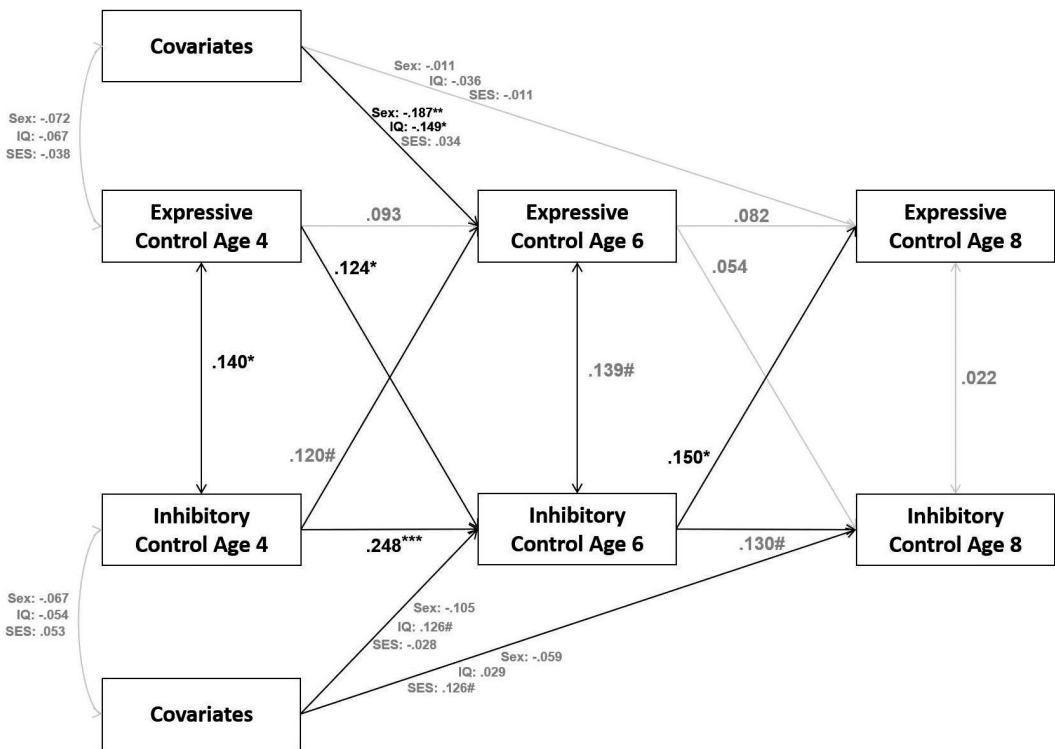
Covariates

Sex: -.011
IQ: -.036
SES: -.011

Sex: -.072
IQ: -.067
SES: -.038

Sex: -.187**
IQ: -.149*
SES: .034

Expressive Control Age 4

.093

Expressive Control Age 6

.082

Expressive Control Age 8

.124*

.054

.140*

.139#

.022

.120#

.150*

Inhibitory Control Age 4

.248***

Inhibitory Control Age 6

.130#

Inhibitory Control Age 8

Sex: -.067
IQ: -.054
SES: .053

Sex: -.105
IQ: .126#
SES: -.028

Sex: -.059
IQ: .029
SES: .126#

Covariates